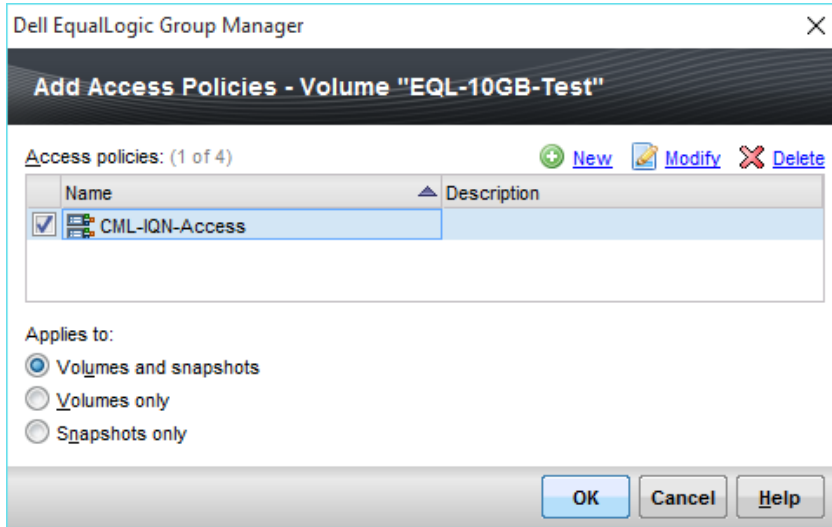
Dell EqualLogic Group Manager

Add Access Policies - Volume "EQL-10GB-Test"

Access policies: (1 of 4)

New Modify Delete

| Name | Description |
|---|---|
| CML-IQN-Access | |

Applies to:

Volumes and snapshots

Volumes only

Snapshots only

OK Cancel Help